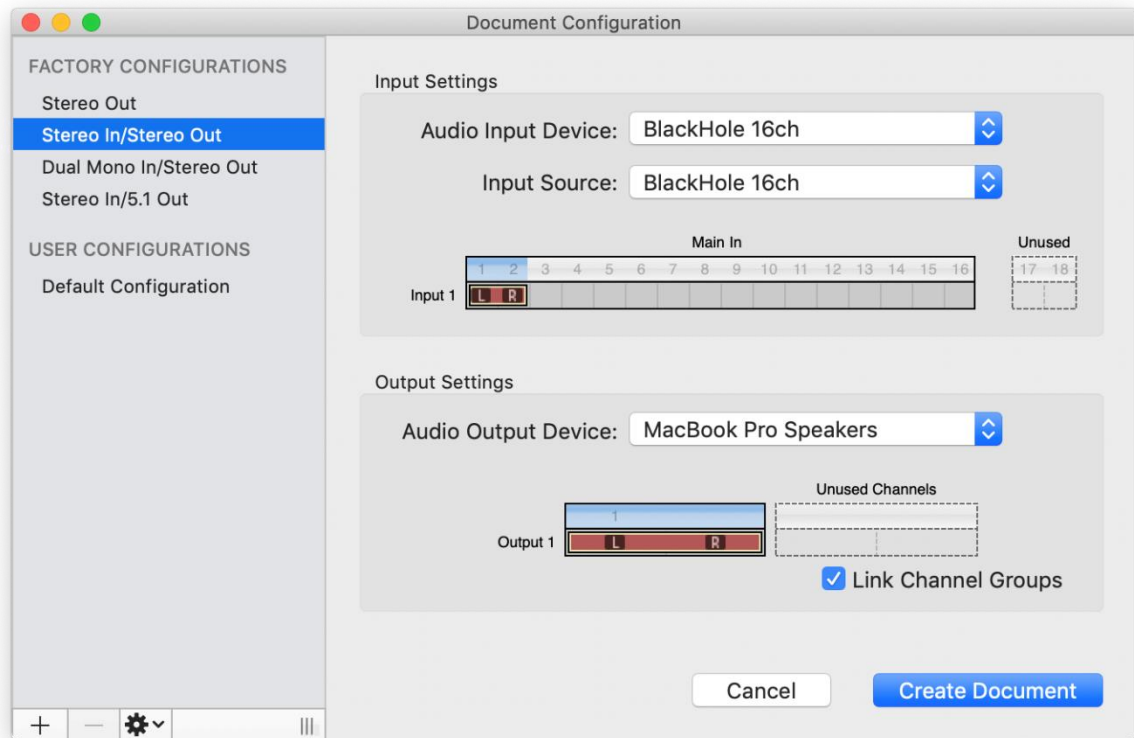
Document Configuration

FACTORY CONFIGURATIONS
Stereo Out
Stereo In/Stereo Out
Dual Mono In/Stereo Out
Stereo In/5.1 Out

USER CONFIGURATIONS
Default Configuration

+ — 

Input Settings

Audio Input Device: BlackHole 16ch

Input Source: BlackHole 16ch

Main In
1 2 3 4 5 6 7 8 9 10 11 12 13 14 15 16
Input 1 L R

Unused
17 18

Output Settings

Audio Output Device: MacBook Pro Speakers

Unused Channels
1
Output 1 L R

Link Channel Groups

Cancel
Create Document